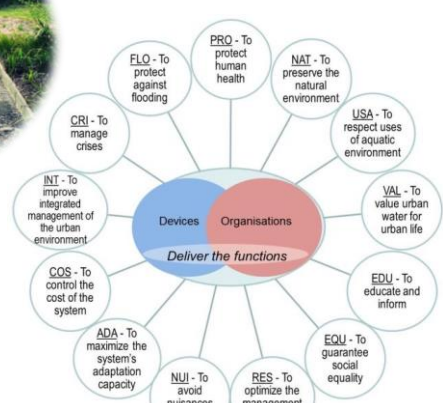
PRO - To protect human health

NAT - To preserve the natural environment

USA - To respect uses of aquatic environment

VAL - To value urban water for urban life

EDU - To educate and inform

EQU - To guarantee social equality

RES - To optimize the management

NUI - To avoid nuisances

ADA - To maximize the system's adaptation capacity

COS - To control the cost of the system

INT - To improve integrated management of the urban environment

CRI - To manage crises

FLO - To protect against flooding

Devices

Organisations

Deliver the functions